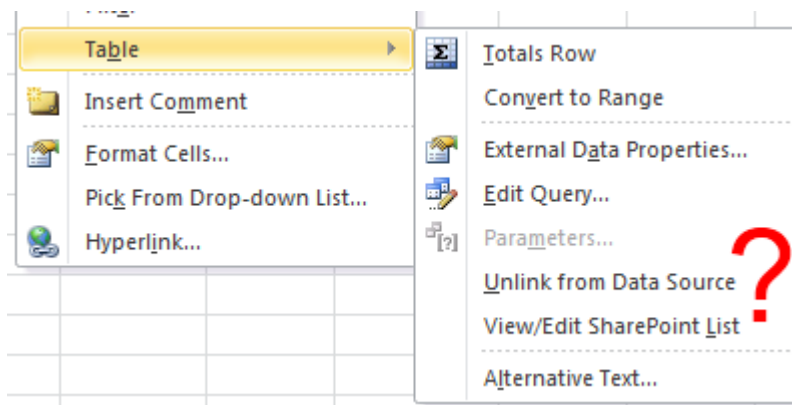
Table
Insert Comment
Format Cells...
Pick From Drop-down List...
Hyperlink...

Totals Row
Convert to Range
External Data Properties...
Edit Query...
Parameters...
Unlink from Data Source
View/Edit SharePoint List
Alternative Text...

?